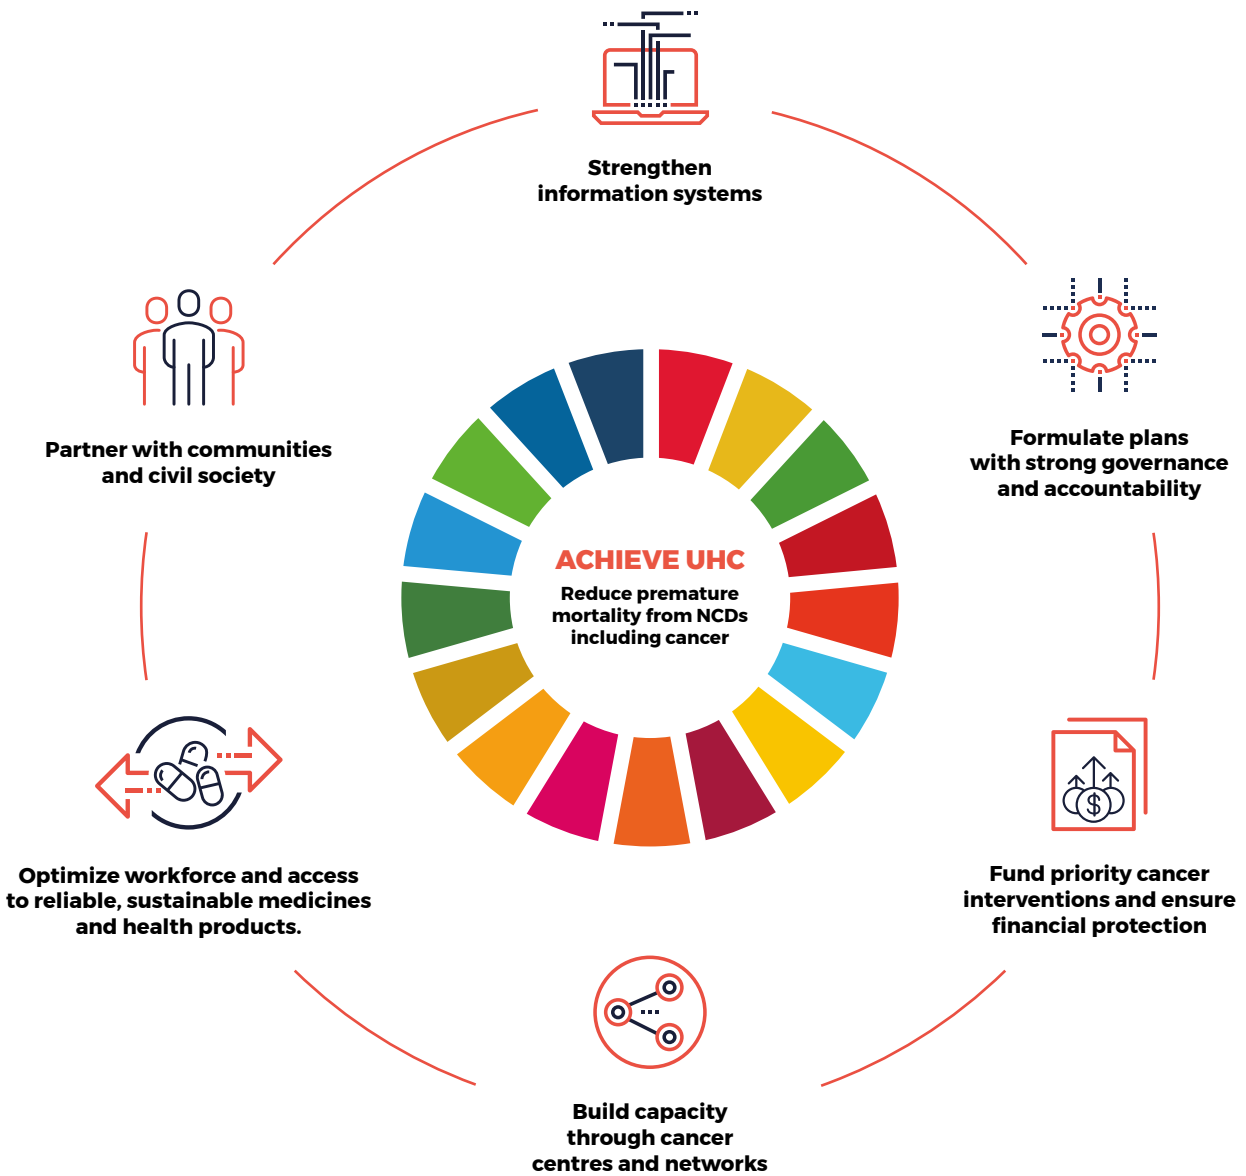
Strengthen information systems

Formulate plans with strong governance and accountability

Fund priority cancer interventions and ensure financial protection

Build capacity through cancer centres and networks

Optimize workforce and access to reliable, sustainable medicines and health products.

Partner with communities and civil society

ACHIEVE UHC

Reduce premature mortality from NCDs including cancer